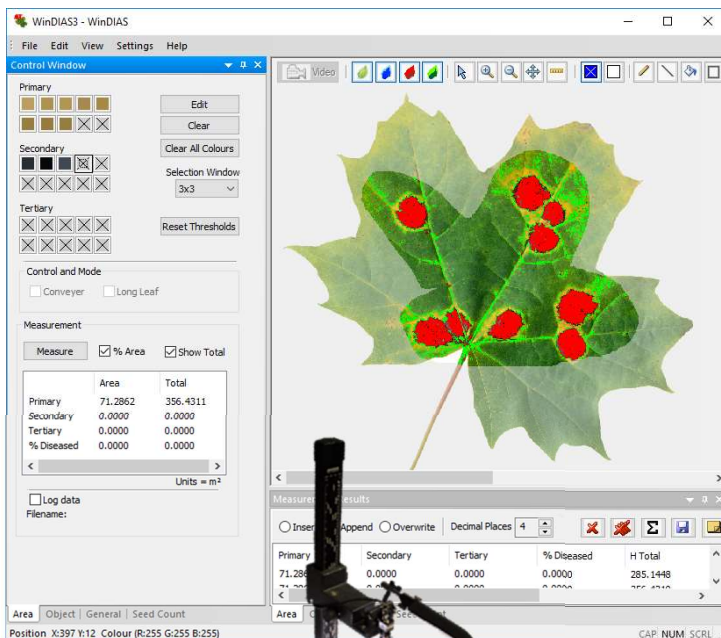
WinDIAS3 - WinDIAS

File Edit View Settings Help

Control Window

Primary

Edit

Clear

Secondary

Clear All Colours

Selection Window

3x3

Tertiary

Reset Thresholds

Control and Mode

Conveyer

Long Leaf

Measurement

Measure

% Area

Show Total

| | Area | Total |
|---|---|---|
| Primary | 71.2862 | 356.4311 |
| Secondary | 0.0000 | 0.0000 |
| Tertiary | 0.0000 | 0.0000 |
| % Diseased | 0.0000 | 0.0000 |

Units = m²

Log data

Filename:

Area | Object | General | Seed Count

Video

Measure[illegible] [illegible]esults

Inser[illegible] Append Overwrite Decimal Places 4

| Primary | Secondary | Tertiary | % Diseased | H Total |
|---|---|---|---|---|
| 71.28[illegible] | 0.0000 | 0.0000 | 0.0000 | 285.1448 |
| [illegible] | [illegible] | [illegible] | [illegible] | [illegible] |

Area | O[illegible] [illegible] Seed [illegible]

Position X:397 Y:12 Colour (R:255 G:255 B:255)

CAP NUM SCRL